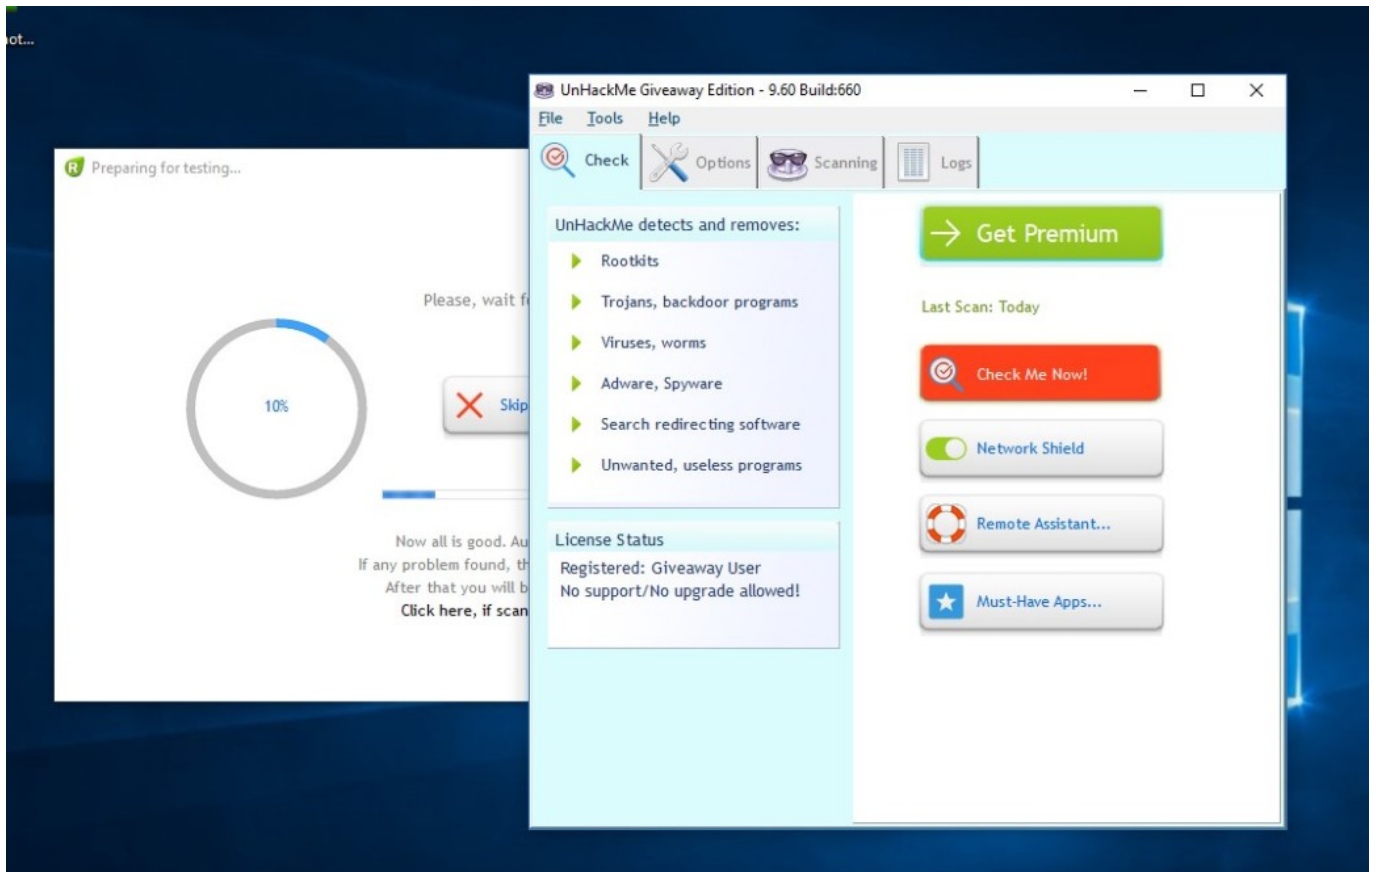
ot...

Preparing for testing...

Please, wait f

10%

Skip

Now all is good. Au
If any problem found, th
After that you will b
Click here, if scan

UnHackMe Giveaway Edition - 9.60 Build:660

File Tools Help

Check Options Scanning Logs

UnHackMe detects and removes:
Rootkits
Trojans, backdoor programs
Viruses, worms
Adware, Spyware
Search redirecting software
Unwanted, useless programs

License Status
Registered: Giveaway User
No support/No upgrade allowed!

Get Premium

Last Scan: Today

Check Me Now!

Network Shield

Remote Assistant...

Must-Have Apps...